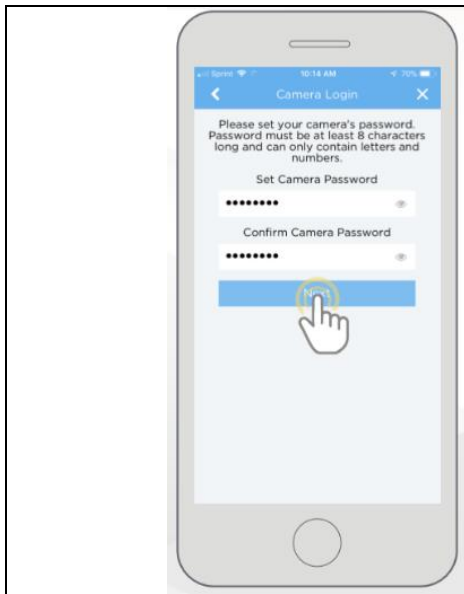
Sprint 10:14 AM 70%

Camera Login

Please set your camera's password. Password must be at least 8 characters long and can only contain letters and numbers.

Set Camera Password

••••••••

Confirm Camera Password

••••••••

Next